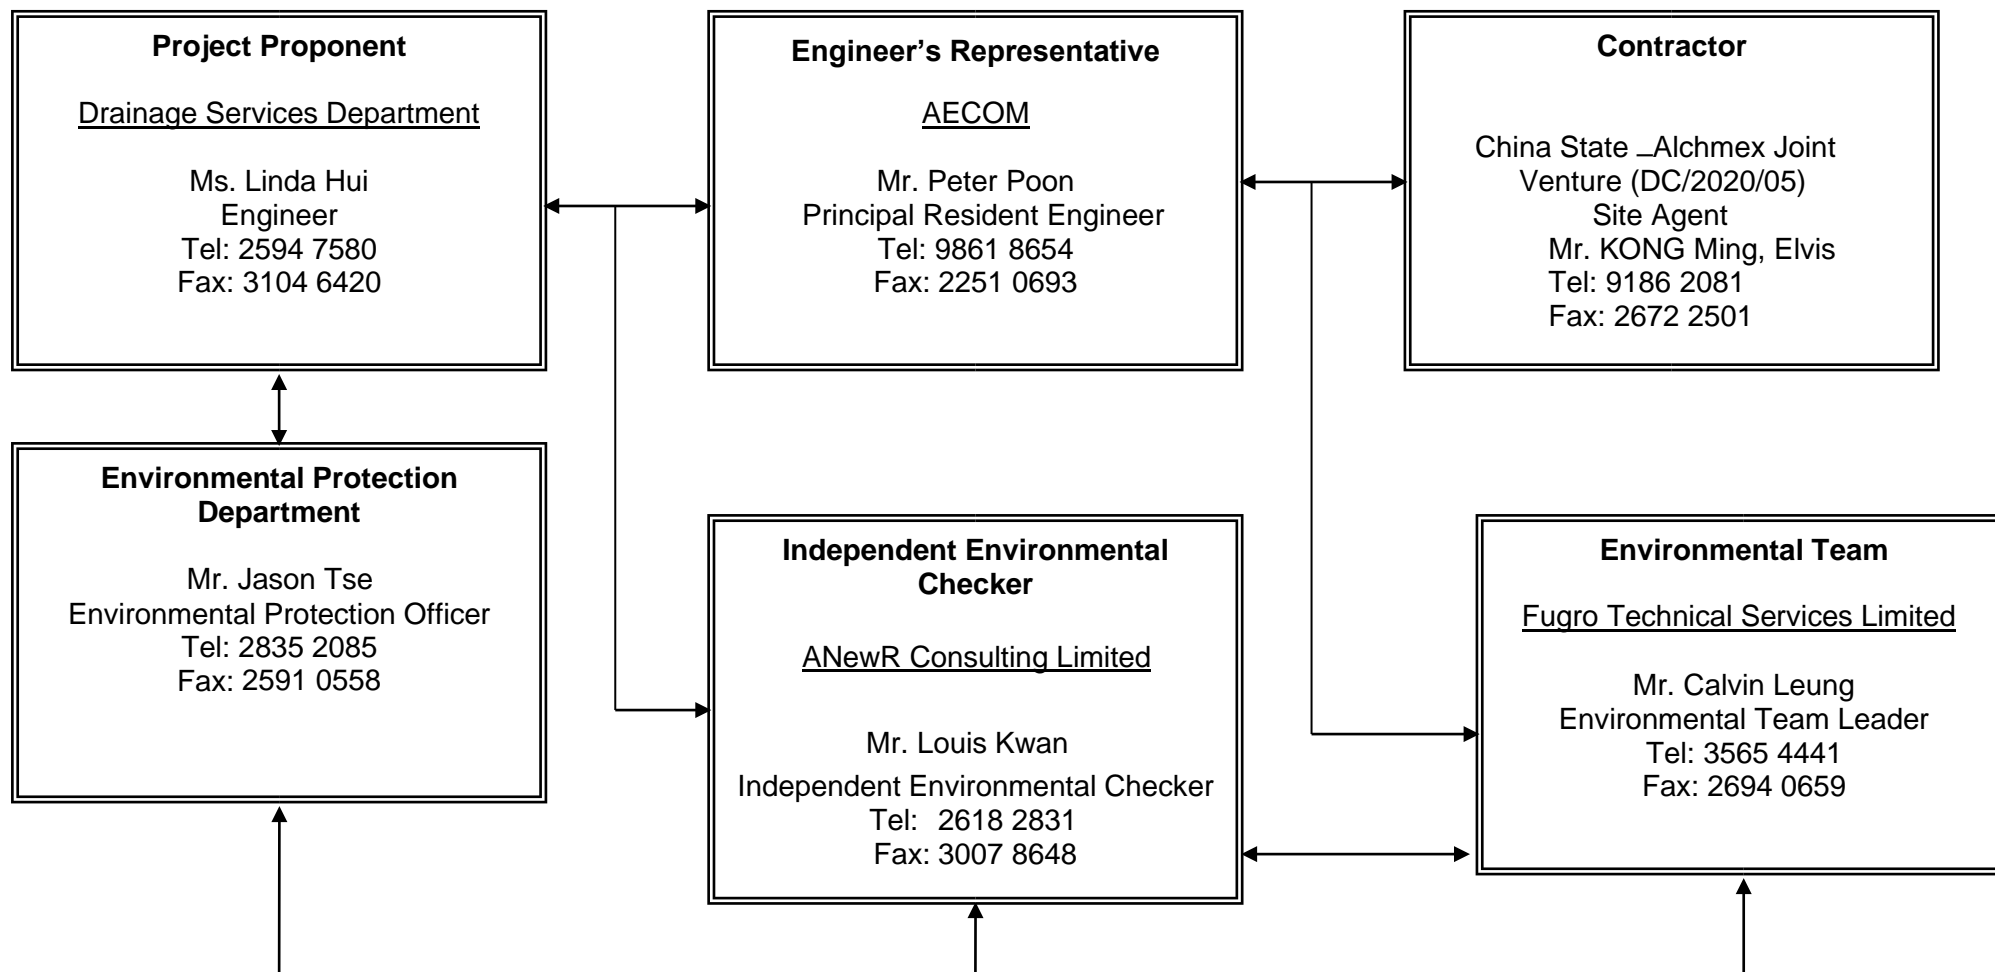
**Project Proponent**

Drainage Services Department

Ms. Linda Hui
Engineer
Tel: 2594 7580
Fax: 3104 6420

**Engineer's Representative**

AECOM

Mr. Peter Poon
Principal Resident Engineer
Tel: 9861 8654
Fax: 2251 0693

**Contractor**

China State \_Alchmex Joint Venture (DC/2020/05)
Site Agent
Mr. KONG Ming, Elvis
Tel: 9186 2081
Fax: 2672 2501

**Environmental Protection Department**

Mr. Jason Tse
Environmental Protection Officer
Tel: 2835 2085
Fax: 2591 0558

**Independent Environmental Checker**

ANewR Consulting Limited

Mr. Louis Kwan
Independent Environmental Checker
Tel: 2618 2831
Fax: 3007 8648

**Environmental Team**

Fugro Technical Services Limited

Mr. Calvin Leung
Environmental Team Leader
Tel: 3565 4441
Fax: 2694 0659